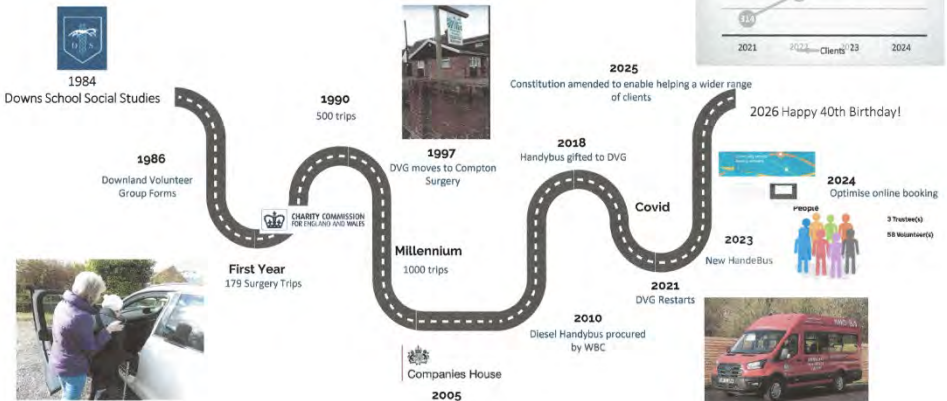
1984
Downs School Social Studies

1986
Downland Volunteer Group Forms

CHARITY COMMISSION FOR ENGLAND AND WALES

First Year
179 Surgery Trips

1990
500 trips

1997
DVG moves to Compton Surgery

Millennium
1000 trips

Companies House
2005

2010
Diesel Handybus procured by WBC

2018
Handybus gifted to DVG

Covid

2021
DVG Restarts

2025
Constitution amended to enable helping a wider range of clients

114
2021 2022 Clients 2023 2024

2026 Happy 40th Birthday!

2024
Optimise online booking

People
3 Trustee(s)
58 Volunteer(s)

2023
New HandeBus